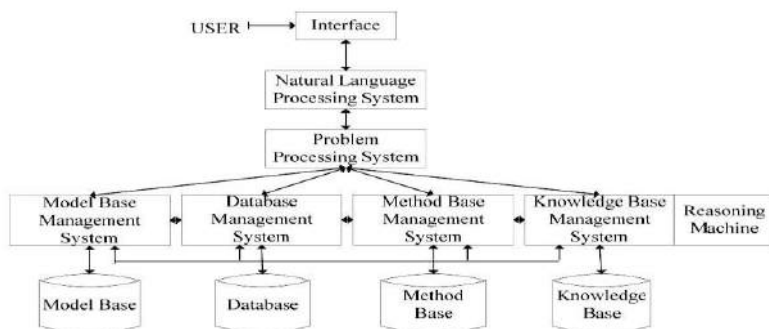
USER

Interface

Natural Language Processing System

Problem Processing System

Model Base Management System

Database Management System

Method Base Management System

Knowledge Base Management System

Reasoning Machine

Model Base

Database

Method Base

Knowledge Base